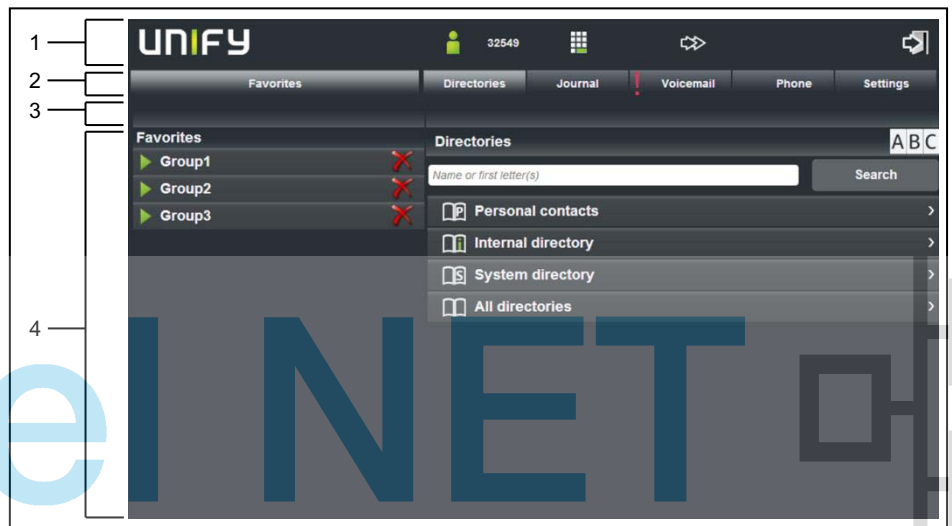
1
2
3
4

UNIFY
32549

Favorites
Directories
Journal
Voicemail
Phone
Settings

Favorites
Group1
Group2
Group3

Directories
ABC
Name or first letter(s)
Search
Personal contacts
Internal directory
System directory
All directories

I NET